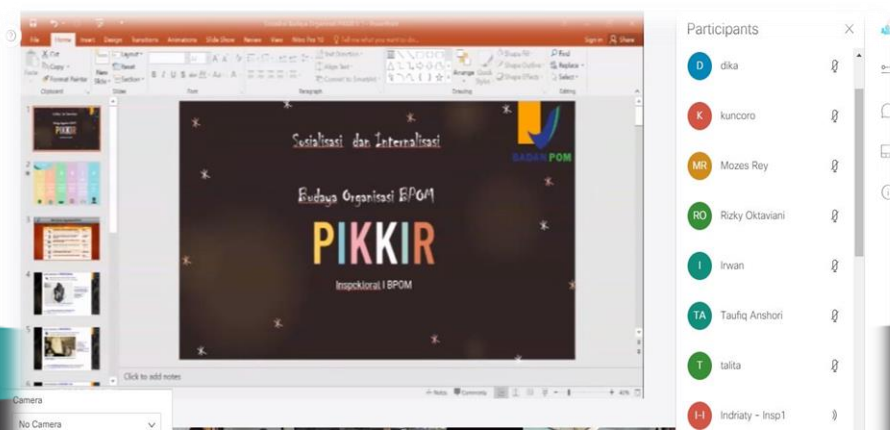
File Home Insert Design Transitions Animations Slide Show Review View

Paste Cut Copy Format Painter Clipboard New Slide Layout Reset Section Slides Font Paragraph Drawing Editing Find Replace Select

Sosialisasi dan Internalisasi

BADAN POM

Budaya Organisasi BPOM

PIKKIR

Inspektorat I BPOM

Click to add notes

Notes Comments

Participants

D dika

K kuncoro

MR Mozes Rey

RO Rizky Oktaviani

I Irwan

TA Taufiq Anshori

T talita

I-I Indriaty - Insp1

Camera

No Camera